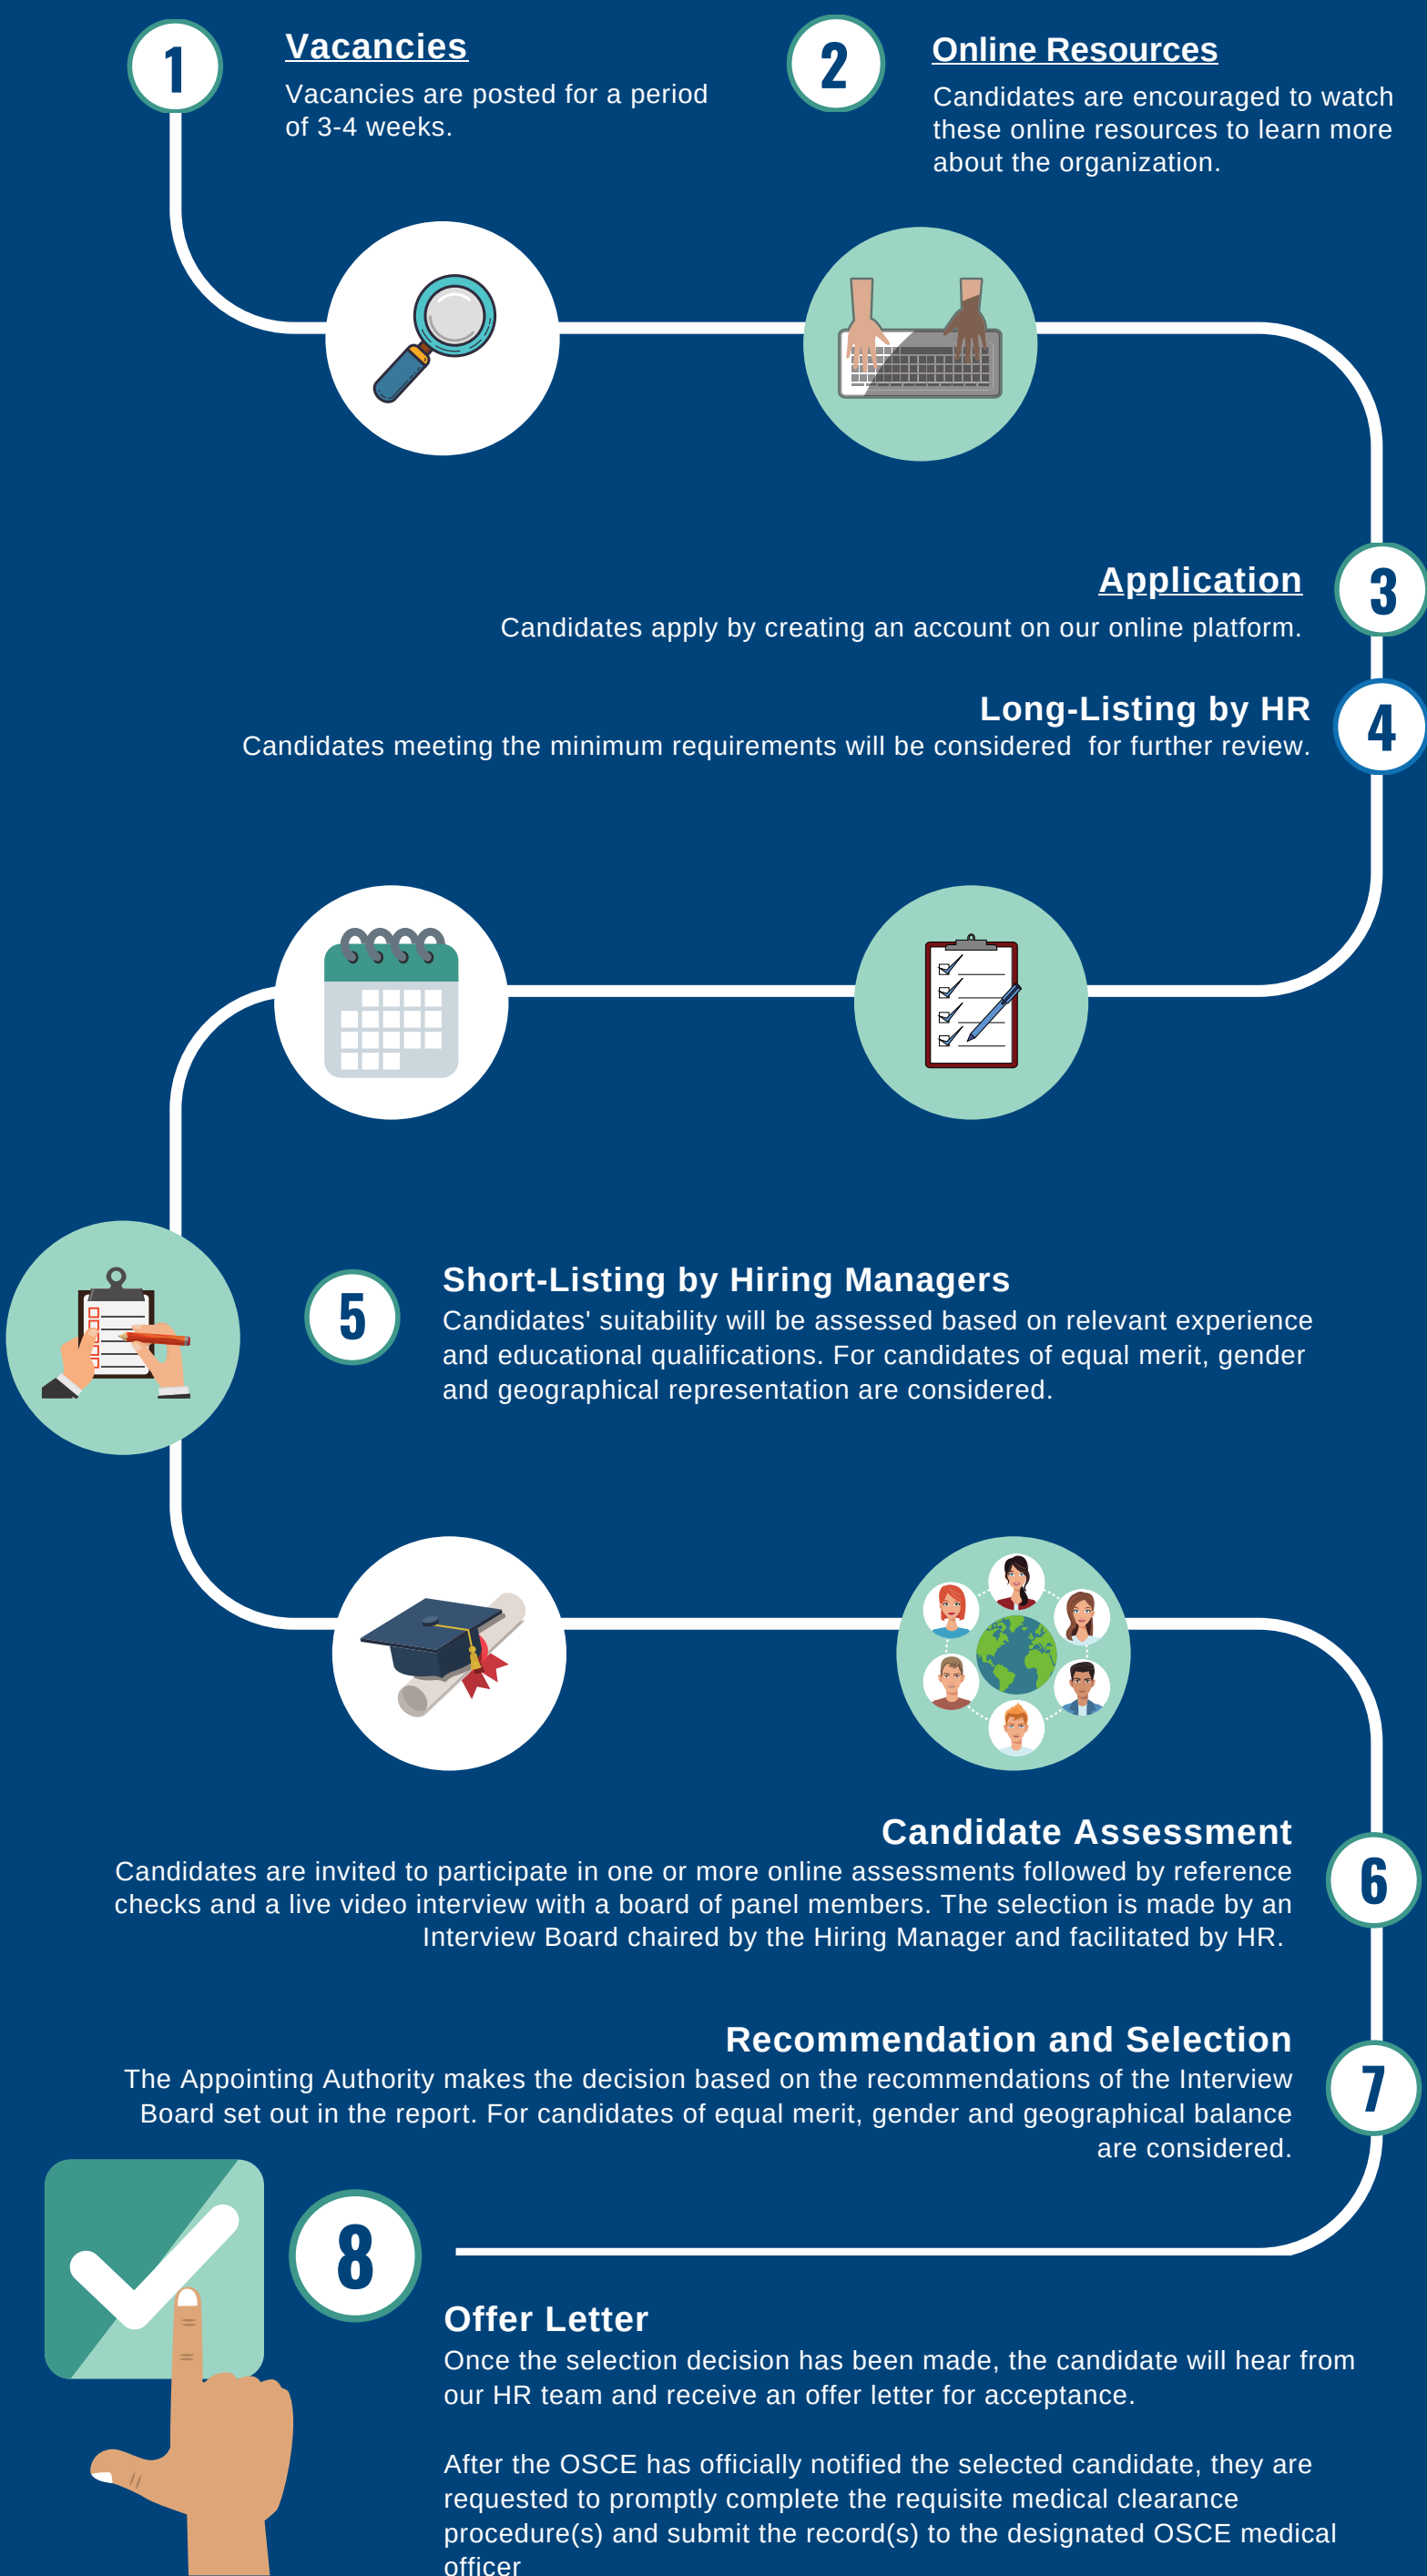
1

Vacancies
Vacancies are posted for a period of 3-4 weeks.

2

Online Resources
Candidates are encouraged to watch these online resources to learn more about the organization.

3

Application
Candidates apply by creating an account on our online platform.

4

Long-Listing by HR
Candidates meeting the minimum requirements will be considered for further review.

5

Short-Listing by Hiring Managers
Candidates' suitability will be assessed based on relevant experience and educational qualifications. For candidates of equal merit, gender and geographical representation are considered.

6

Candidate Assessment
Candidates are invited to participate in one or more online assessments followed by reference checks and a live video interview with a board of panel members. The selection is made by an Interview Board chaired by the Hiring Manager and facilitated by HR.

7

Recommendation and Selection
The Appointing Authority makes the decision based on the recommendations of the Interview Board set out in the report. For candidates of equal merit, gender and geographical balance are considered.

8

Offer Letter
Once the selection decision has been made, the candidate will hear from our HR team and receive an offer letter for acceptance.

After the OSCE has officially notified the selected candidate, they are requested to promptly complete the requisite medical clearance procedure(s) and submit the record(s) to the designated OSCE medical officer